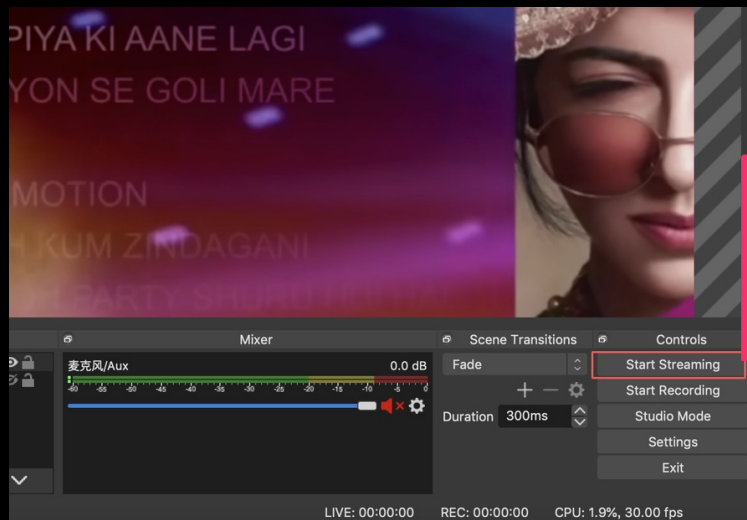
PIYA KI AANE LAGI
YON SE GOLI MARE
MOTION
H KUM ZINDAGANI
PARTY SHURU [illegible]

Mixer
麦克风/Aux
0.0 dB
-60 -55 -50 -45 -40 -35 -30 -25 -20 -15 -10 -5 0

Scene Transitions
Fade
+ —
Duration 300ms

Controls
Start Streaming
Start Recording
Studio Mode
Settings
Exit

LIVE: 00:00:00
REC: 00:00:00
CPU: 1.9%, 30.00 fps